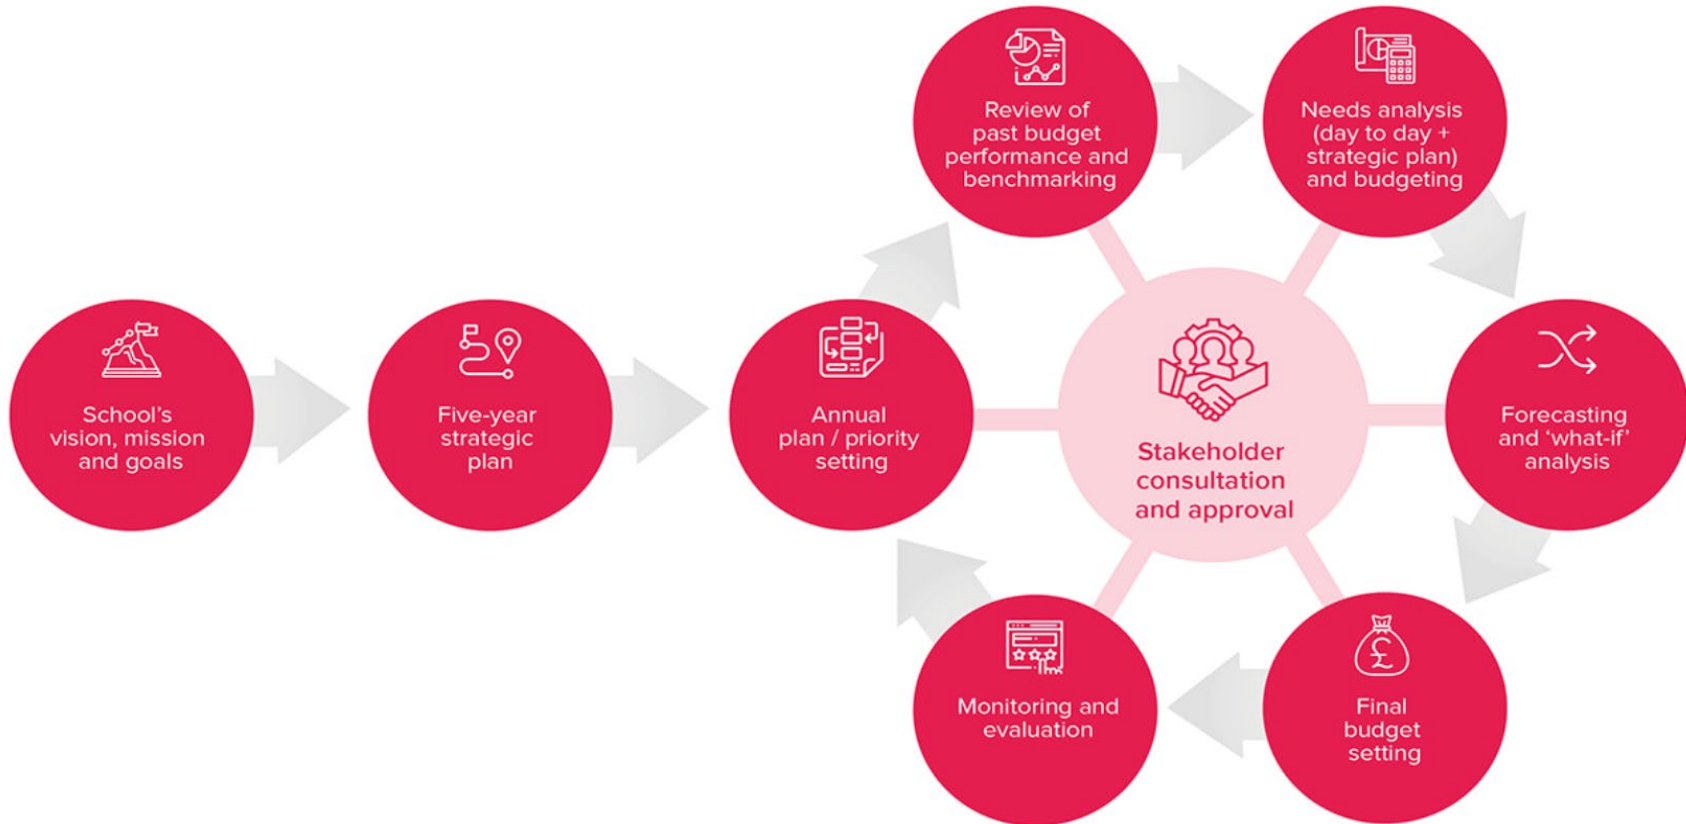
School's vision, mission and goals

Five-year strategic plan

Annual plan / priority setting

Review of past budget performance and benchmarking

Needs analysis (day to day + strategic plan) and budgeting

Stakeholder consultation and approval

Forecasting and 'what-if' analysis

Final budget setting

Monitoring and evaluation